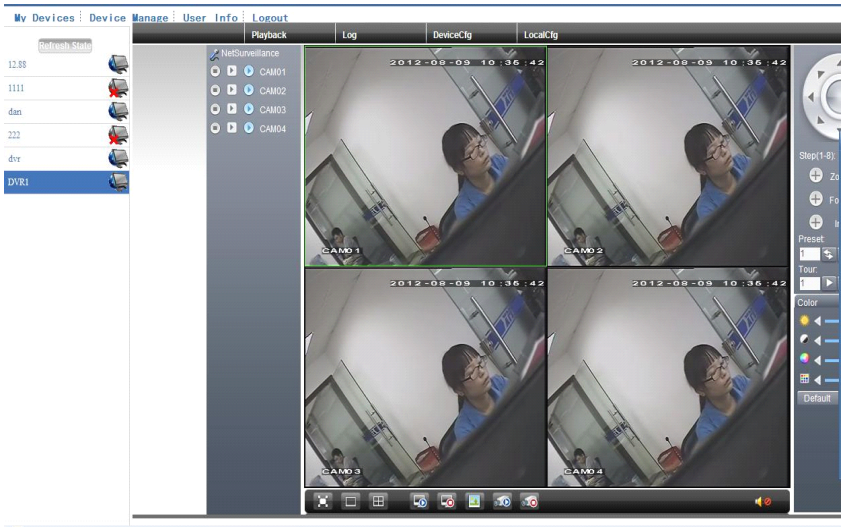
My Devices | Device Manage | User Info | Logout

Playback | Log | DeviceCfg | LocalCfg

Refresh State

12.88
1111
dan
222
dvr
DVR1

NetSurveillance
CAM01
CAM02
CAM03
CAM04

2012-08-09 10:35:42
CAM01
2012-08-09 10:35:42
CAM02
2012-08-09 10:35:42
CAM03
2012-08-09 10:35:42
CAM04

Step(1-8):
Zo
Fo
Ir
Preset:
1
Tour:
1
Color
Default